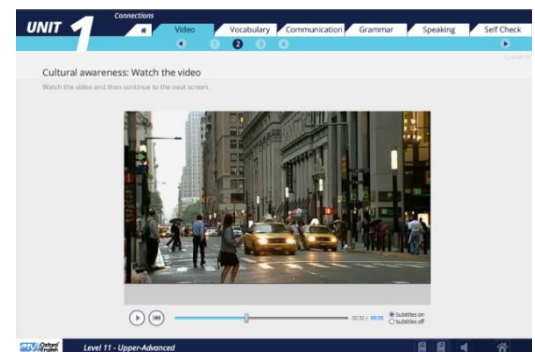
UNIT 1

Connections

Video

Vocabulary

Communication

Grammar

Speaking

Self Check

1 2 3 4

Cultural awareness: Watch the video

Watch the video and then continue to the next screen.

02:32 / 06:05

Subtitles on

Subtitles off

Oxford English

Level 11 - Upper-Advanced